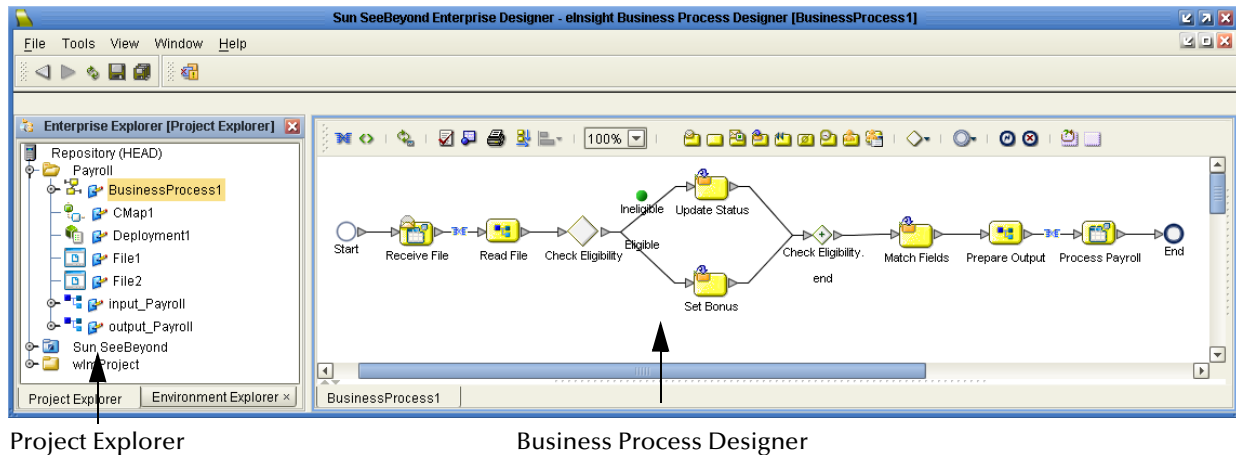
Sun SeeBeyond Enterprise Designer - eInsight Business Process Designer [BusinessProcess1]

File Tools View Window Help

Enterprise Explorer [Project Explorer]

Repository (HEAD)
Payroll
BusinessProcess1
CMap1
Deployment1
File1
File2
input_Payroll
output_Payroll
Sun SeeBeyond
wlmProject

Project Explorer | Environment Explorer

100%

Start
Receive File
Read File
Check Eligibility
Ineligible
Eligible
Update Status
Set Bonus
Check Eligibility.end
Match Fields
Prepare Output
Process Payroll
End

BusinessProcess1

Project Explorer

Business Process Designer